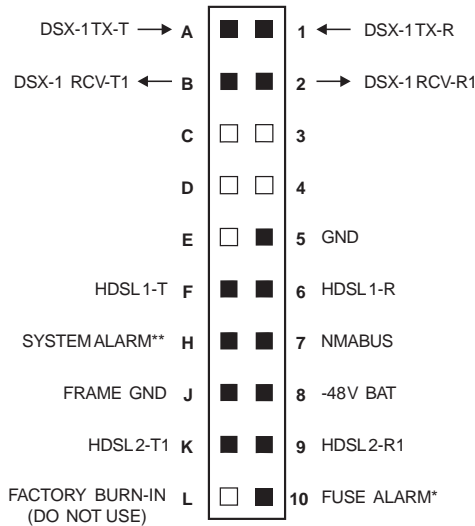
DSX-1TX-T → A | 1 ← DSX-1TX-R
DSX-1 RCV-T1 ← B | 2 → DSX-1 RCV-R1
C | 3
D | 4
E | 5 GND
HDSL1-T F | 6 HDSL1-R
SYSTEM ALARM** H | 7 NMABUS
FRAME GND J | 8 -48V BAT
HDSL2-T1 K | 9 HDSL2-R1
FACTORY BURN-IN (DO NOT USE) L | 10 FUSE ALARM*